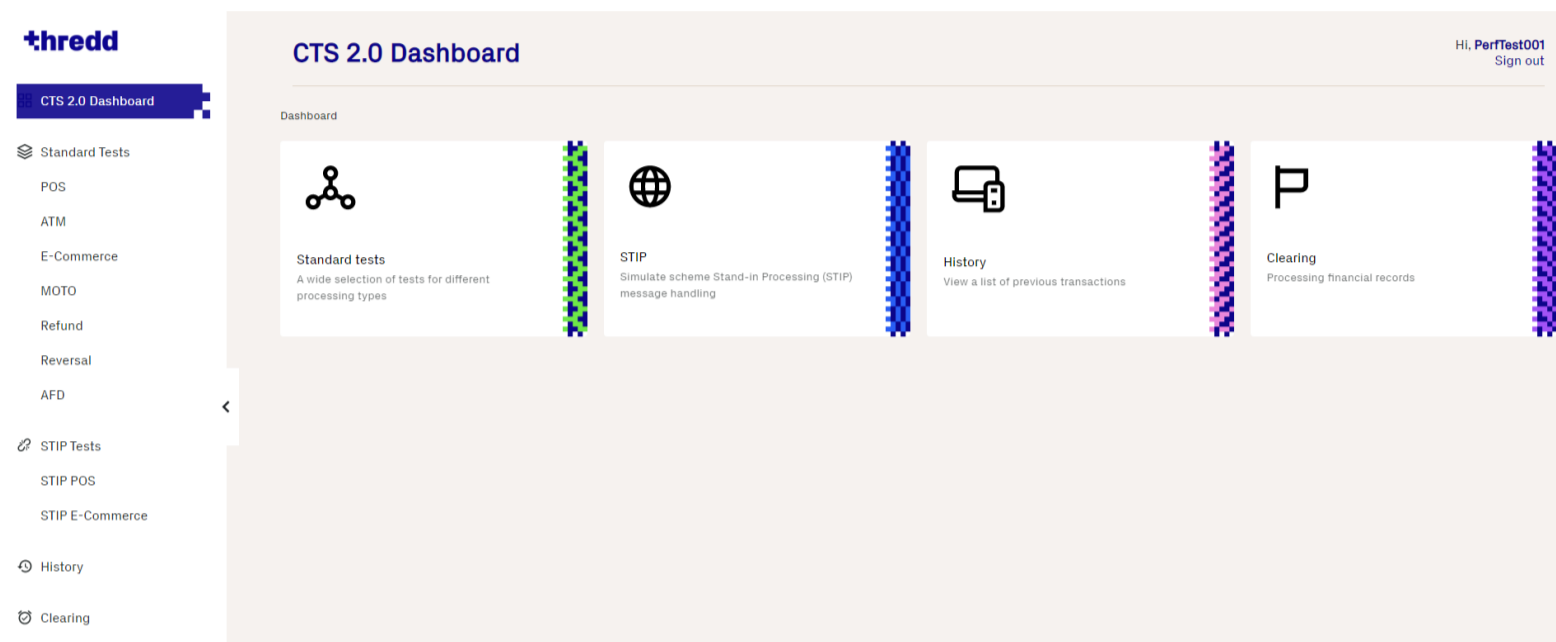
thredd

CTS 2.0 Dashboard

Standard Tests

POS

ATM

E-Commerce

MOTO

Refund

Reversal

AFD

STIP Tests

STIP POS

STIP E-Commerce

History

Clearing

CTS 2.0 Dashboard

Hi, PerfTest001
Sign out

Dashboard

Standard tests
A wide selection of tests for different processing types

STIP
Simulate scheme Stand-in Processing (STIP) message handling

History
View a list of previous transactions

Clearing
Processing financial records